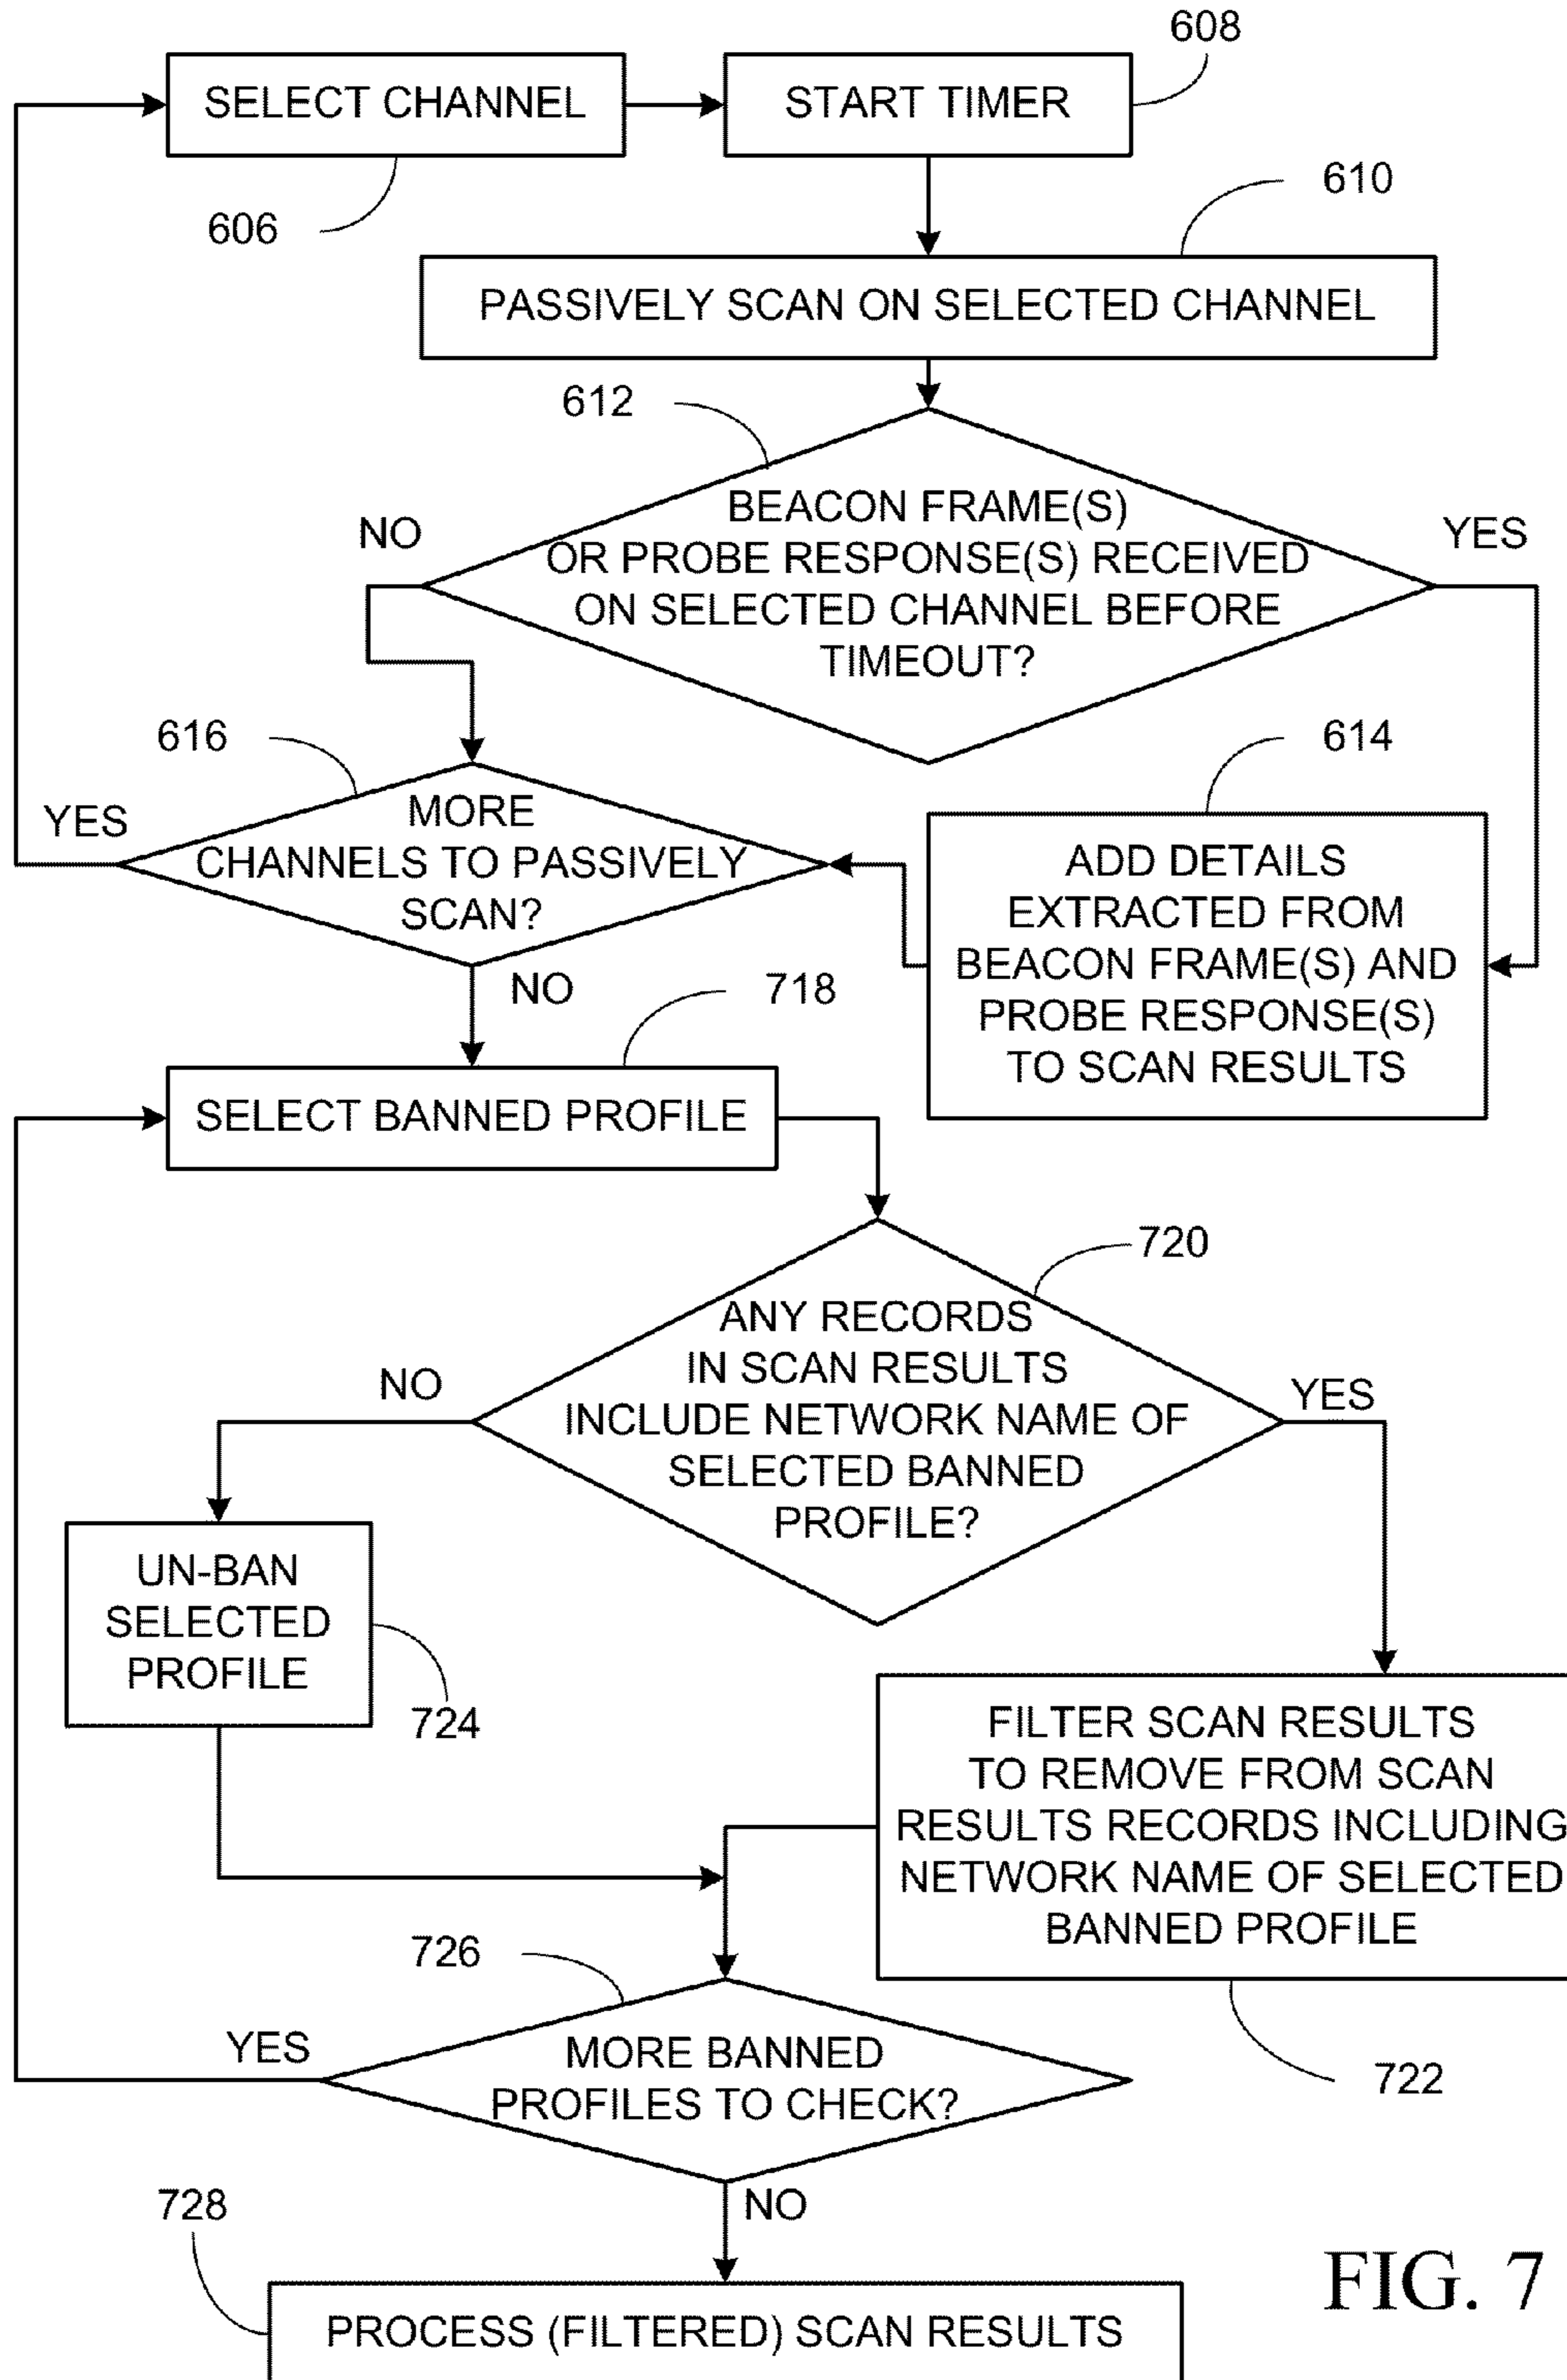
608

SELECT CHANNEL

START TIMER

606

610

PASSIVELY SCAN ON SELECTED CHANNEL

612

NO

BEACON FRAME(S) OR PROBE RESPONSE(S) RECEIVED ON SELECTED CHANNEL BEFORE TIMEOUT?

YES

616

614

YES

MORE CHANNELS TO PASSIVELY SCAN?

ADD DETAILS EXTRACTED FROM BEACON FRAME(S) AND PROBE RESPONSE(S) TO SCAN RESULTS

NO

718

SELECT BANNED PROFILE

720

NO

ANY RECORDS IN SCAN RESULTS INCLUDE NETWORK NAME OF SELECTED BANNED PROFILE?

YES

UN-BAN SELECTED PROFILE

724

FILTER SCAN RESULTS TO REMOVE FROM SCAN RESULTS RECORDS INCLUDING NETWORK NAME OF SELECTED BANNED PROFILE

726

YES

MORE BANNED PROFILES TO CHECK?

722

728

NO

FIG. 7

PROCESS (FILTERED) SCAN RESULTS